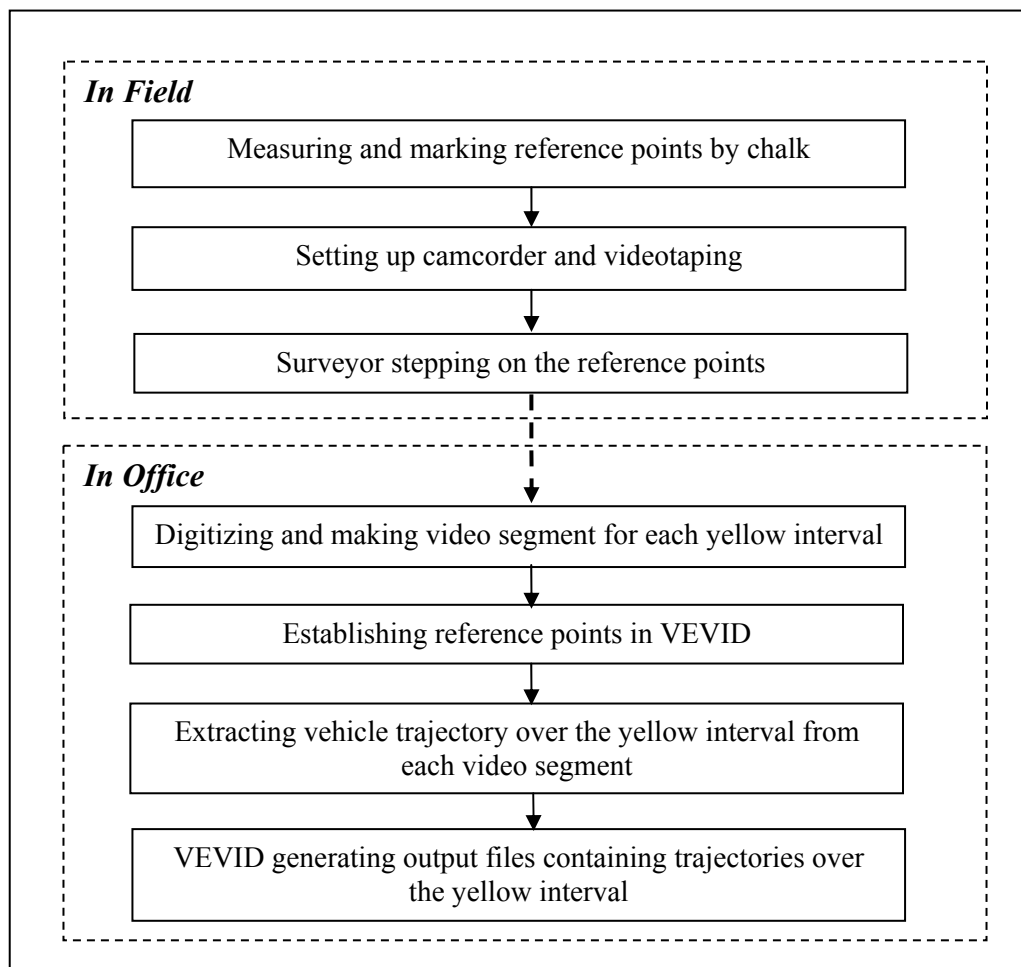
*In Field*

Measuring and marking reference points by chalk

Setting up camcorder and videotaping

Surveyor stepping on the reference points

*In Office*

Digitizing and making video segment for each yellow interval

Establishing reference points in VEVID

Extracting vehicle trajectory over the yellow interval from each video segment

VEVID generating output files containing trajectories over the yellow interval